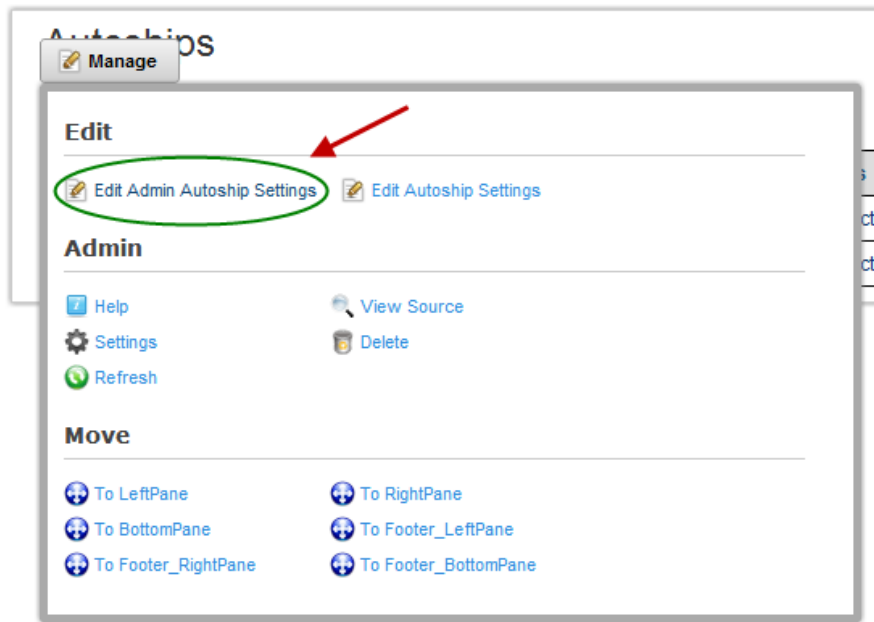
Autoships

Manage

Edit

Edit Admin Autoship Settings Edit Autoship Settings

Admin

Help View Source
Settings Delete
Refresh

Move

To LeftPane To RightPane
To BottomPane To Footer_LeftPane
To Footer_RightPane To Footer_BottomPane

s
ct
ct